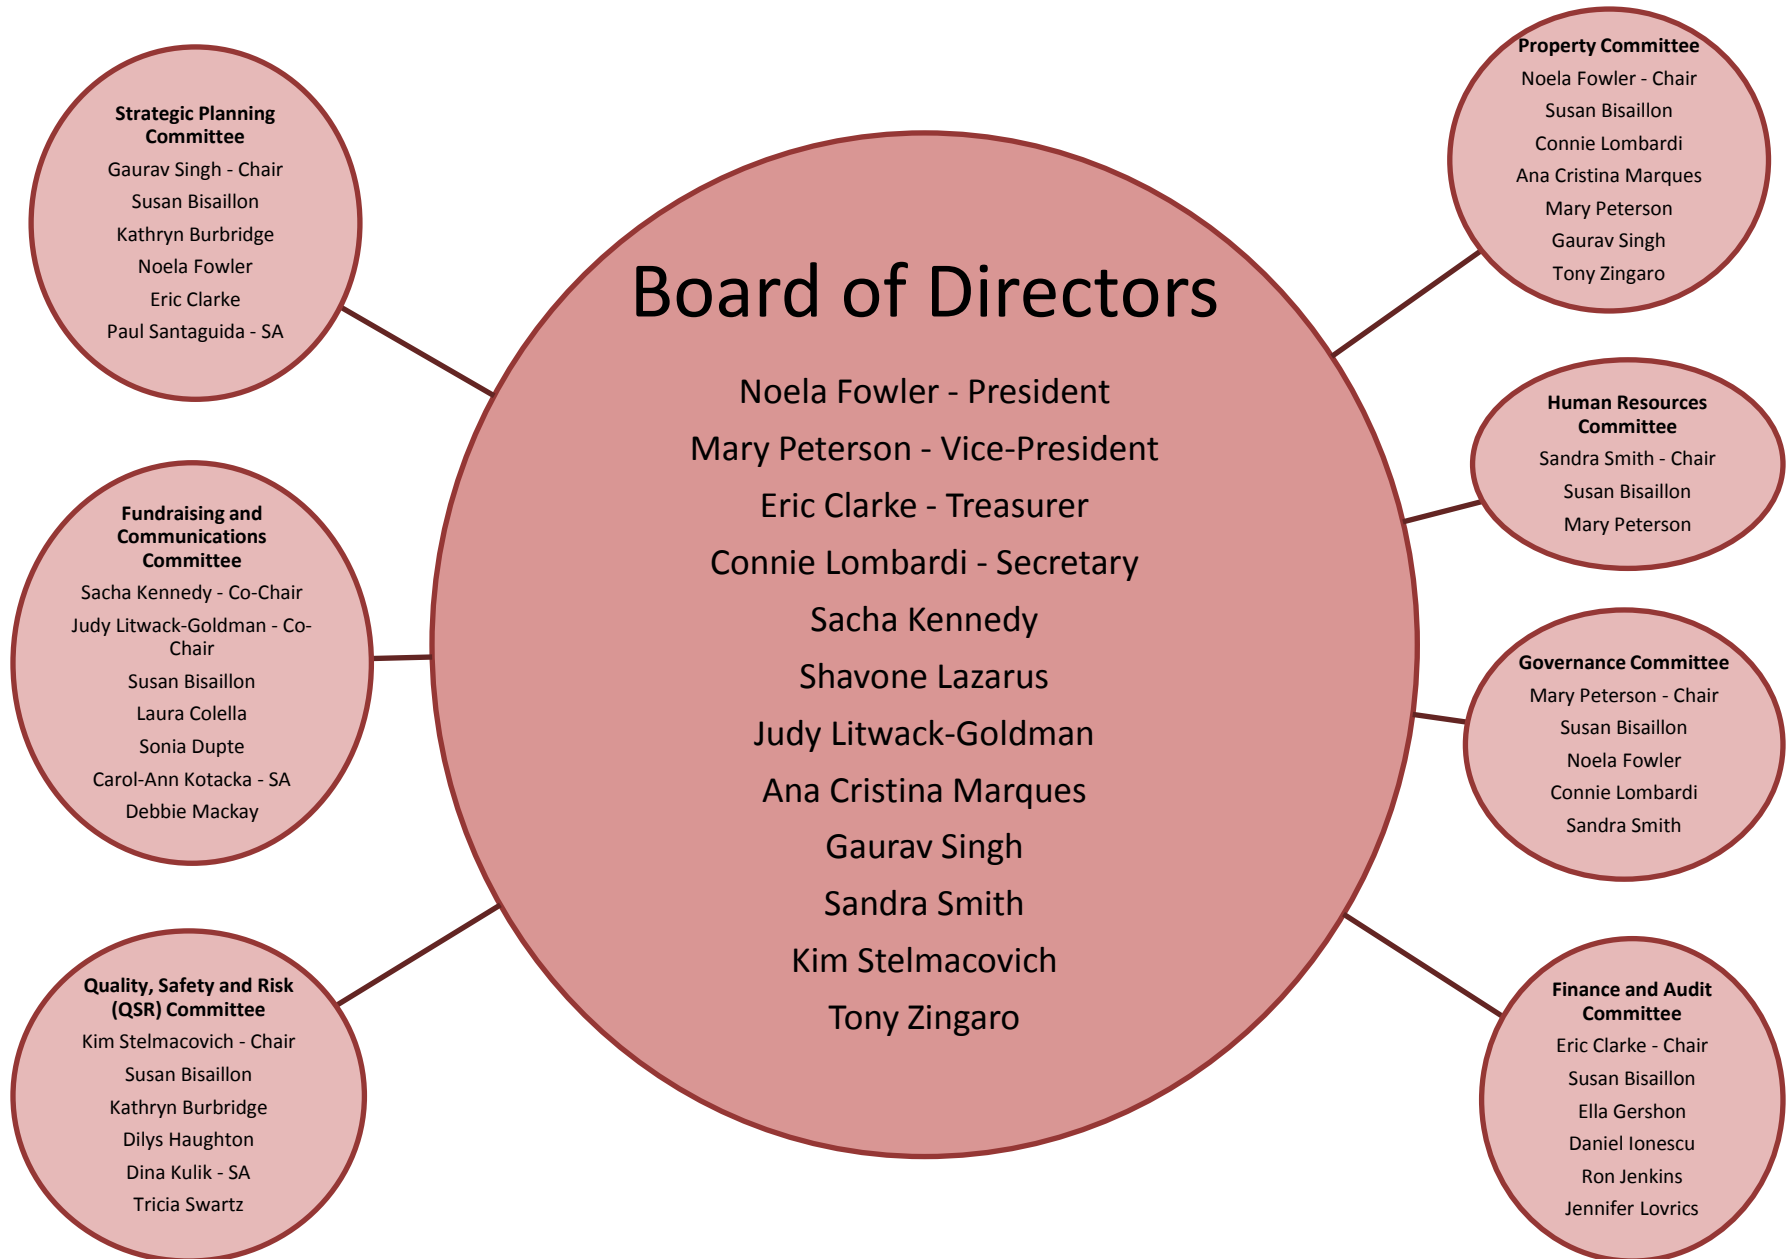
Strategic Planning Committee
Gaurav Singh - Chair
Susan Bisaillon
Kathryn Burbridge
Noela Fowler
Eric Clarke
Paul Santaguida - SA

Board of Directors
Noela Fowler - President
Mary Peterson - Vice-President
Eric Clarke - Treasurer
Connie Lombardi - Secretary
Sacha Kennedy
Shavone Lazarus
Judy Litwack-Goldman
Ana Cristina Marques
Gaurav Singh
Sandra Smith
Kim Stelmacovich
Tony Zingaro

Property Committee
Noela Fowler - Chair
Susan Bisaillon
Connie Lombardi
Ana Cristina Marques
Mary Peterson
Gaurav Singh
Tony Zingaro

Fundraising and Communications Committee
Sacha Kennedy - Co-Chair
Judy Litwack-Goldman - Co-Chair
Susan Bisaillon
Laura Colella
Sonia Dupte
Carol-Ann Kotacka - SA
Debbie Mackay

Human Resources Committee
Sandra Smith - Chair
Susan Bisaillon
Mary Peterson

Governance Committee
Mary Peterson - Chair
Susan Bisaillon
Noela Fowler
Connie Lombardi
Sandra Smith

Quality, Safety and Risk (QSR) Committee
Kim Stelmacovich - Chair
Susan Bisaillon
Kathryn Burbridge
Dilys Haughton
Dina Kulik - SA
Tricia Swartz

Finance and Audit Committee
Eric Clarke - Chair
Susan Bisaillon
Ella Gershon
Daniel Ionescu
Ron Jenkins
Jennifer Lovrics